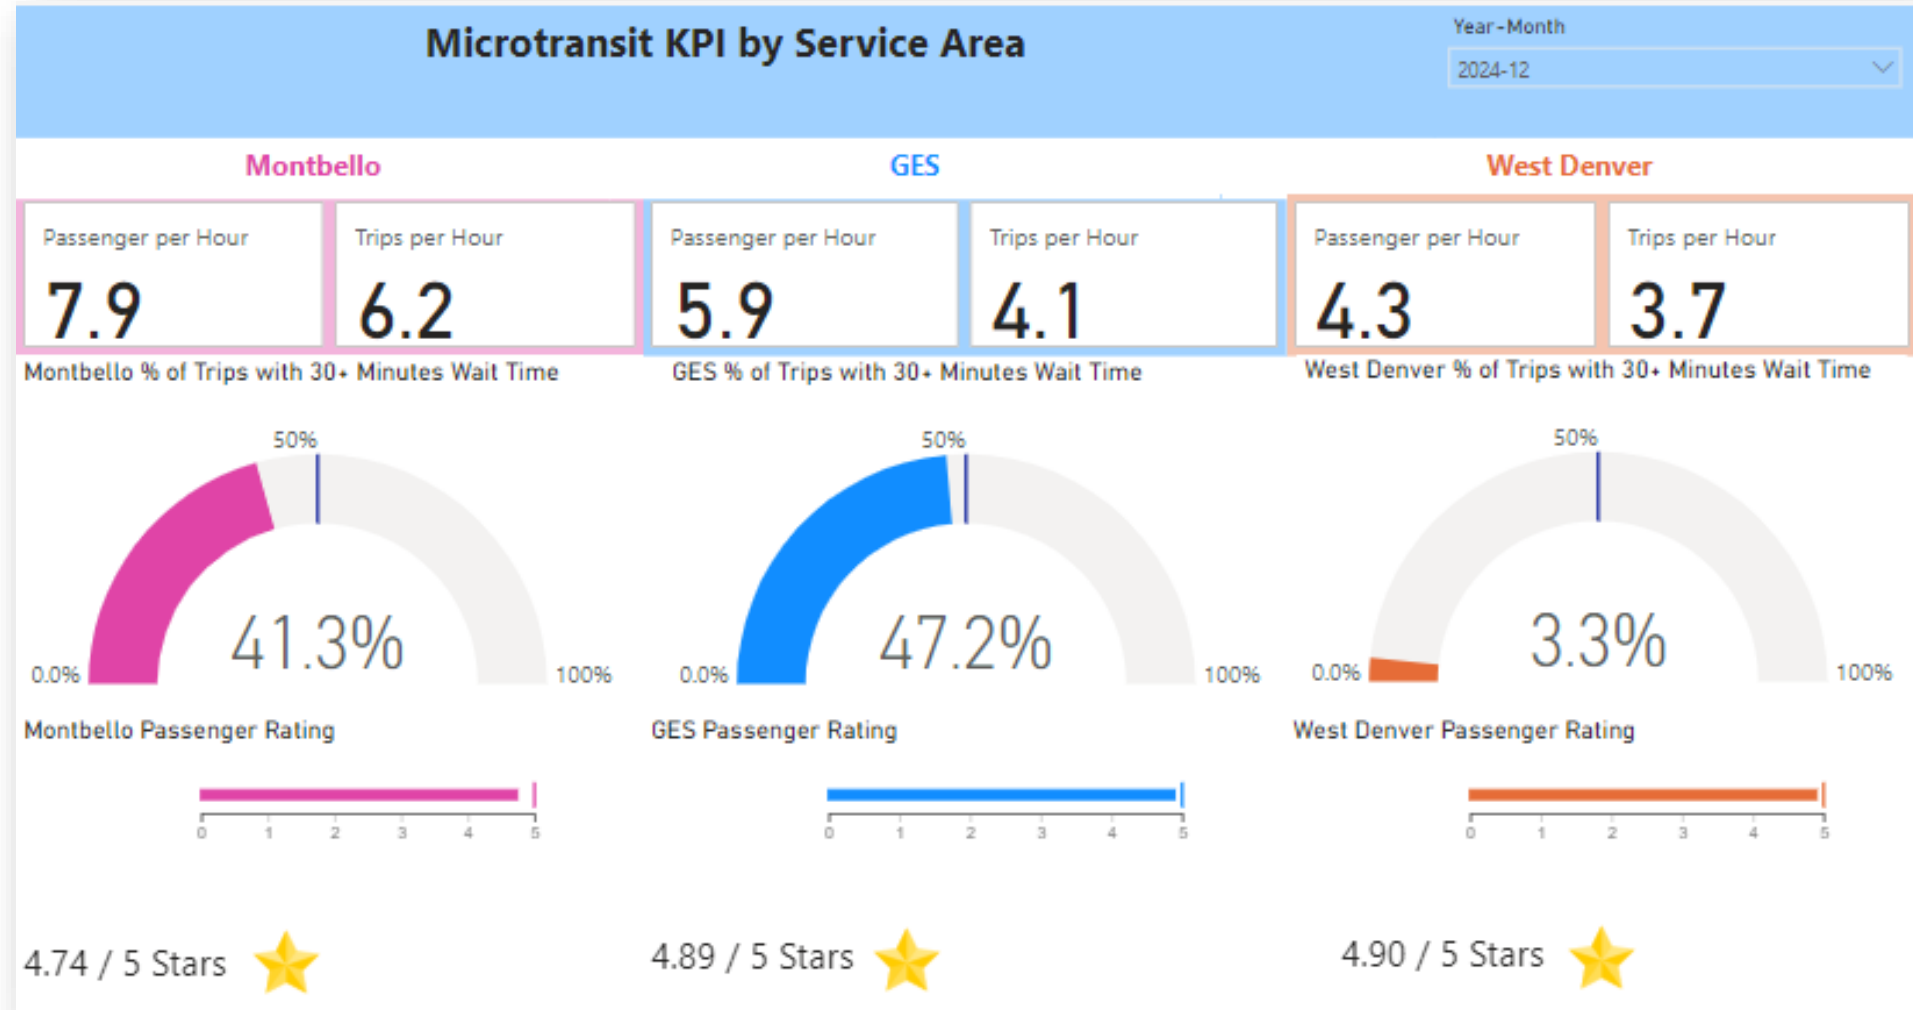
Microtransit KPI by Service Area

Year-Month
2024-12

Montbello

Passenger per Hour
7.9

Trips per Hour
6.2

Montbello % of Trips with 30+ Minutes Wait Time

50%
41.3%
0.0%
100%

Montbello Passenger Rating

0 1 2 3 4 5

4.74 / 5 Stars

GES

Passenger per Hour
5.9

Trips per Hour
4.1

GES % of Trips with 30+ Minutes Wait Time

50%
47.2%
0.0%
100%

GES Passenger Rating

0 1 2 3 4 5

4.89 / 5 Stars

West Denver

Passenger per Hour
4.3

Trips per Hour
3.7

West Denver % of Trips with 30+ Minutes Wait Time

50%
3.3%
0.0%
100%

West Denver Passenger Rating

0 1 2 3 4 5

4.90 / 5 Stars